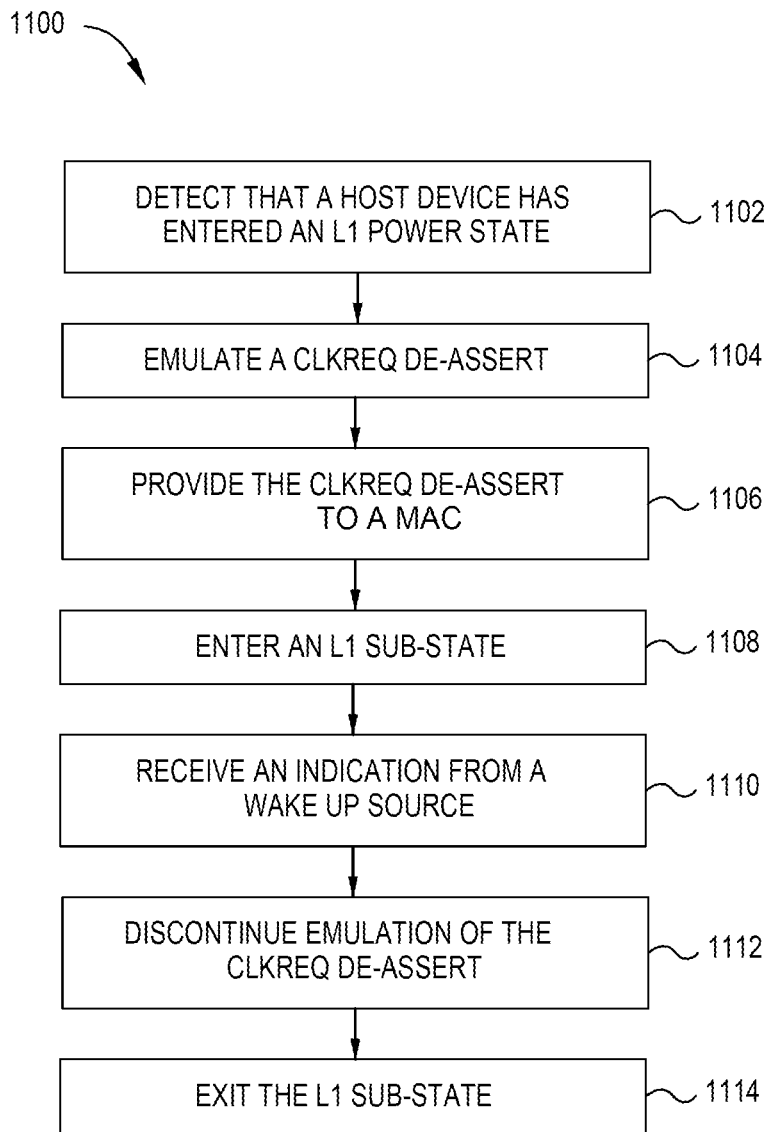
1100

DETECT THAT A HOST DEVICE HAS ENTERED AN L1 POWER STATE

1102

EMULATE A CLKREQ DE-ASSERT

1104

PROVIDE THE CLKREQ DE-ASSERT TO A MAC

1106

ENTER AN L1 SUB-STATE

1108

RECEIVE AN INDICATION FROM A WAKE UP SOURCE

1110

DISCONTINUE EMULATION OF THE CLKREQ DE-ASSERT

1112

EXIT THE L1 SUB-STATE

1114